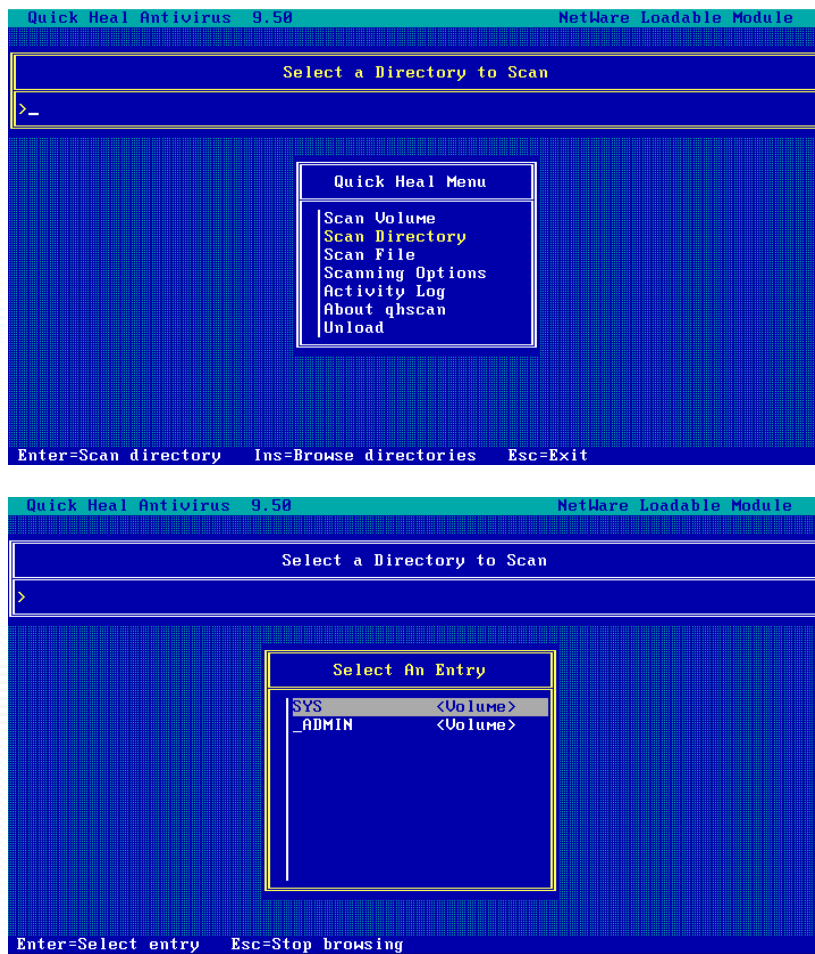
Quick Heal Antivirus 9.50 NetWare Loadable Module

Select a Directory to Scan

>_

Quick Heal Menu

Scan Volume
Scan Directory
Scan File
Scanning Options
Activity Log
About qhscan
Unload

Enter=Scan directory Ins=Browse directories Esc=Exit

Quick Heal Antivirus 9.50 NetWare Loadable Module

Select a Directory to Scan

>

Select An Entry

SYS <Volume>
_ADMIN <Volume>

Enter=Select entry Esc=Stop browsing